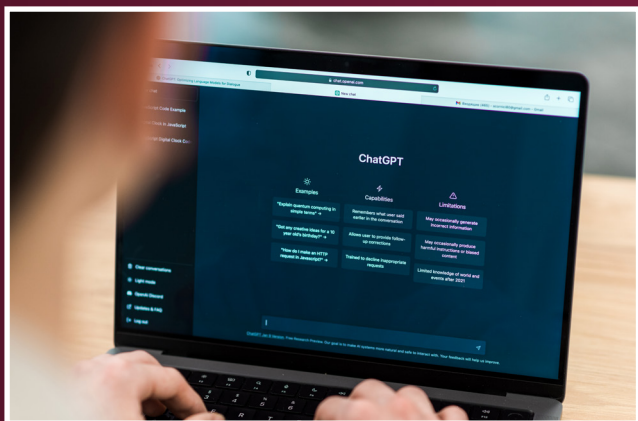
chat.openai.com

New chat

ChatGPT

Examples

"Explain quantum computing in simple terms" →

"Got any creative ideas for a 10 year old's birthday?" →

"How do I make an HTTP request in Javascript?" →

Capabilities

Remembers what user said earlier in the conversation

Allows user to provide follow-up corrections

Trained to decline inappropriate requests

Limitations

May occasionally generate incorrect information

May occasionally produce harmful instructions or biased content

Limited knowledge of world and events after 2021

Clear conversations

Light mode

OpenAI Discord

Updates & FAQ

Log out

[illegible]